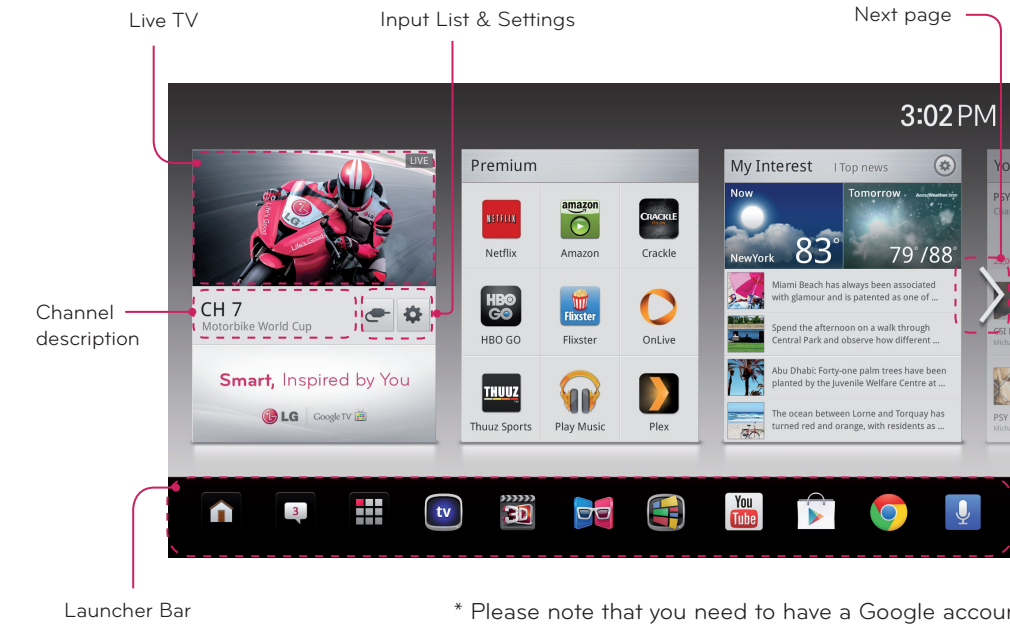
Live TV

Input List & Settings

Next page

3:02 PM

LIVE

Channel description

CH 7
Motorbike World Cup

Smart, Inspired by You

LG | Google TV

Premium

NETFLIX
Netflix

amazon
Amazon

CRACKLE
Crackle

HBO GO
HBO GO

Flixster
Flixster

OnLive

THUUZ
Thuuz Sports

Play Music

Plex

My Interest | Top news

Now
NewYork 83°

Tomorrow
AccuWeather.com
79°/88°

Miami Beach has always been associated with glamour and is patented as one of ...

Spend the afternoon on a walk through Central Park and observe how different ...

Abu Dhabi: Forty-one palm trees have been planted by the Juvenile Welfare Centre at ...

The ocean between Lorne and Torquay has turned red and orange, with residents as ...

Yo
PSY
PSY

3

tv

3D

You Tube

Launcher Bar

* Please note that you need to have a Google accou